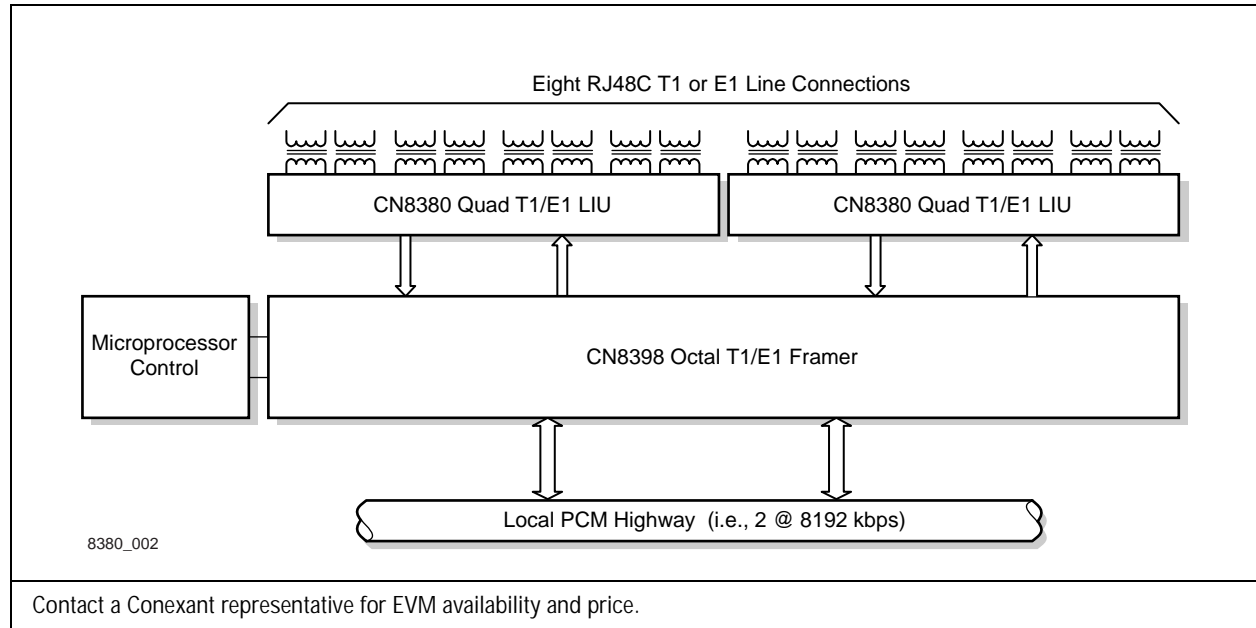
Eight RJ48C T1 or E1 Line Connections

CN8380 Quad T1/E1 LIU

CN8380 Quad T1/E1 LIU

Microprocessor Control

CN8398 Octal T1/E1 Framer

Local PCM Highway (i.e., 2 @ 8192 kbps)

8380_002

Contact a Conexant representative for EVM availability and price.